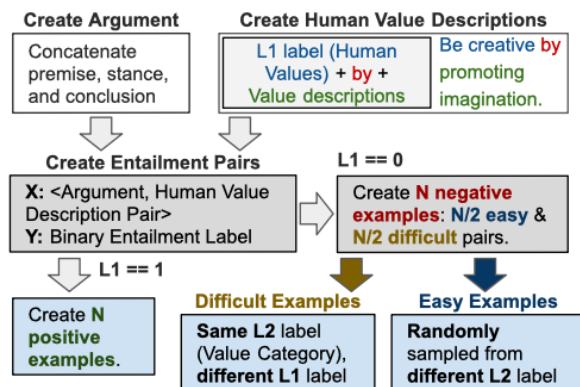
Create Argument

Concatenate premise, stance, and conclusion

Create Human Value Descriptions

L1 label (Human Values) + by + Value descriptions

Be creative by promoting imagination.

Create Entailment Pairs

X: <Argument, Human Value Description Pair>
Y: Binary Entailment Label

L1 == 0

Create N negative examples: N/2 easy & N/2 difficult pairs.

L1 == 1

Create N positive examples.

Difficult Examples

Same L2 label (Value Category), different L1 label

Easy Examples

Randomly sampled from different L2 label